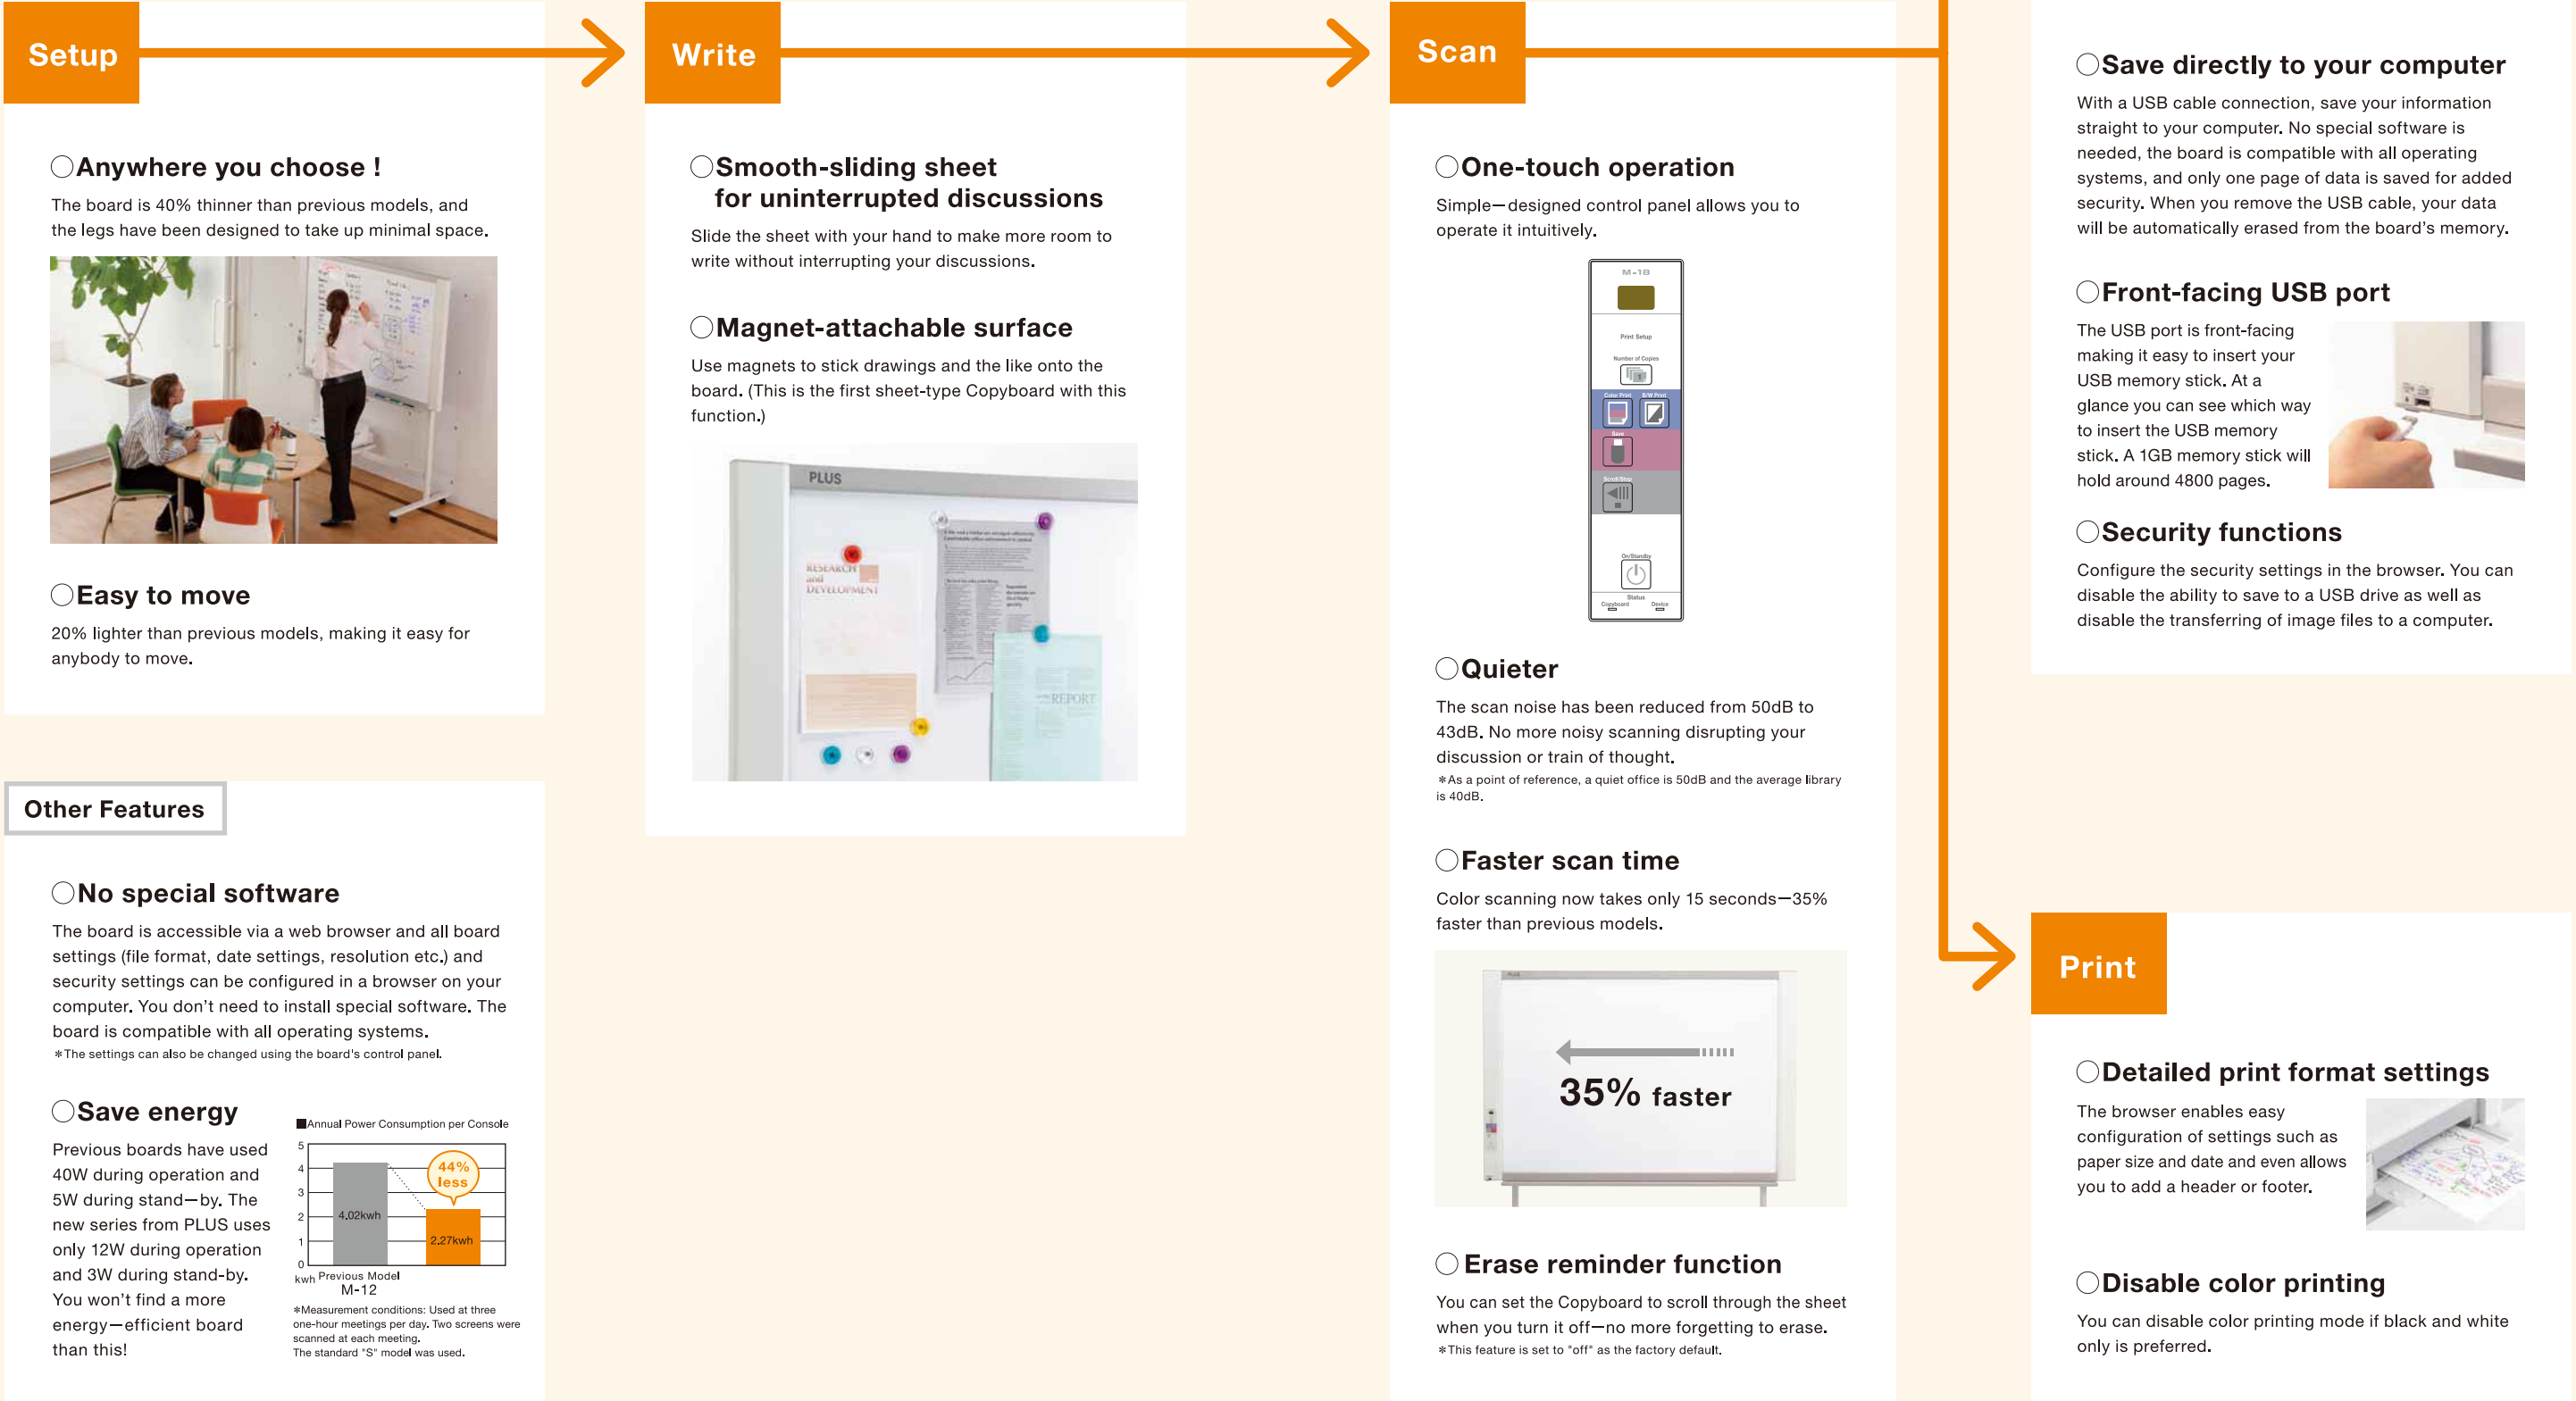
Setup

Write

Scan

◯Anywhere you choose !

The board is 40% thinner than previous models, and the legs have been designed to take up minimal space.

◯Easy to move

20% lighter than previous models, making it easy for anybody to move.

Other Features

◯No special software

The board is accessible via a web browser and all board settings (file format, date settings, resolution etc.) and security settings can be configured in a browser on your computer. You don't need to install special software. The board is compatible with all operating systems.
*The settings can also be changed using the board's control panel.

◯Save energy

Previous boards have used 40W during operation and 5W during stand–by. The new series from PLUS uses only 12W during operation and 3W during stand-by. You won't find a more energy–efficient board than this!

■Annual Power Consumption per Console

5
4
3
2
1
0
kwh

4.02kwh
2.27kwh
44% less
Previous Model M-12

*Measurement conditions: Used at three one-hour meetings per day. Two screens were scanned at each meeting.
The standard "S" model was used.

◯Smooth-sliding sheet for uninterrupted discussions

Slide the sheet with your hand to make more room to write without interrupting your discussions.

◯Magnet-attachable surface

Use magnets to stick drawings and the like onto the board. (This is the first sheet-type Copyboard with this function.)

PLUS
RESEARCH and DEVELOPMENT
REPORT

◯One-touch operation

Simple–designed control panel allows you to operate it intuitively.

M-18
Print Setup
Number of Copies
Color Print
B/W Print
Save
Scroll/Stop
On/Standby
Status
Copyboard
Device

◯Quieter

The scan noise has been reduced from 50dB to 43dB. No more noisy scanning disrupting your discussion or train of thought.
*As a point of reference, a quiet office is 50dB and the average library is 40dB.

◯Faster scan time

Color scanning now takes only 15 seconds–35% faster than previous models.

35% faster

◯Erase reminder function

You can set the Copyboard to scroll through the sheet when you turn it off–no more forgetting to erase.
*This feature is set to "off" as the factory default.

◯Save directly to your computer

With a USB cable connection, save your information straight to your computer. No special software is needed, the board is compatible with all operating systems, and only one page of data is saved for added security. When you remove the USB cable, your data will be automatically erased from the board's memory.

◯Front-facing USB port

The USB port is front-facing making it easy to insert your USB memory stick. At a glance you can see which way to insert the USB memory stick. A 1GB memory stick will hold around 4800 pages.

◯Security functions

Configure the security settings in the browser. You can disable the ability to save to a USB drive as well as disable the transferring of image files to a computer.

Print

◯Detailed print format settings

The browser enables easy configuration of settings such as paper size and date and even allows you to add a header or footer.

◯Disable color printing

You can disable color printing mode if black and white only is preferred.